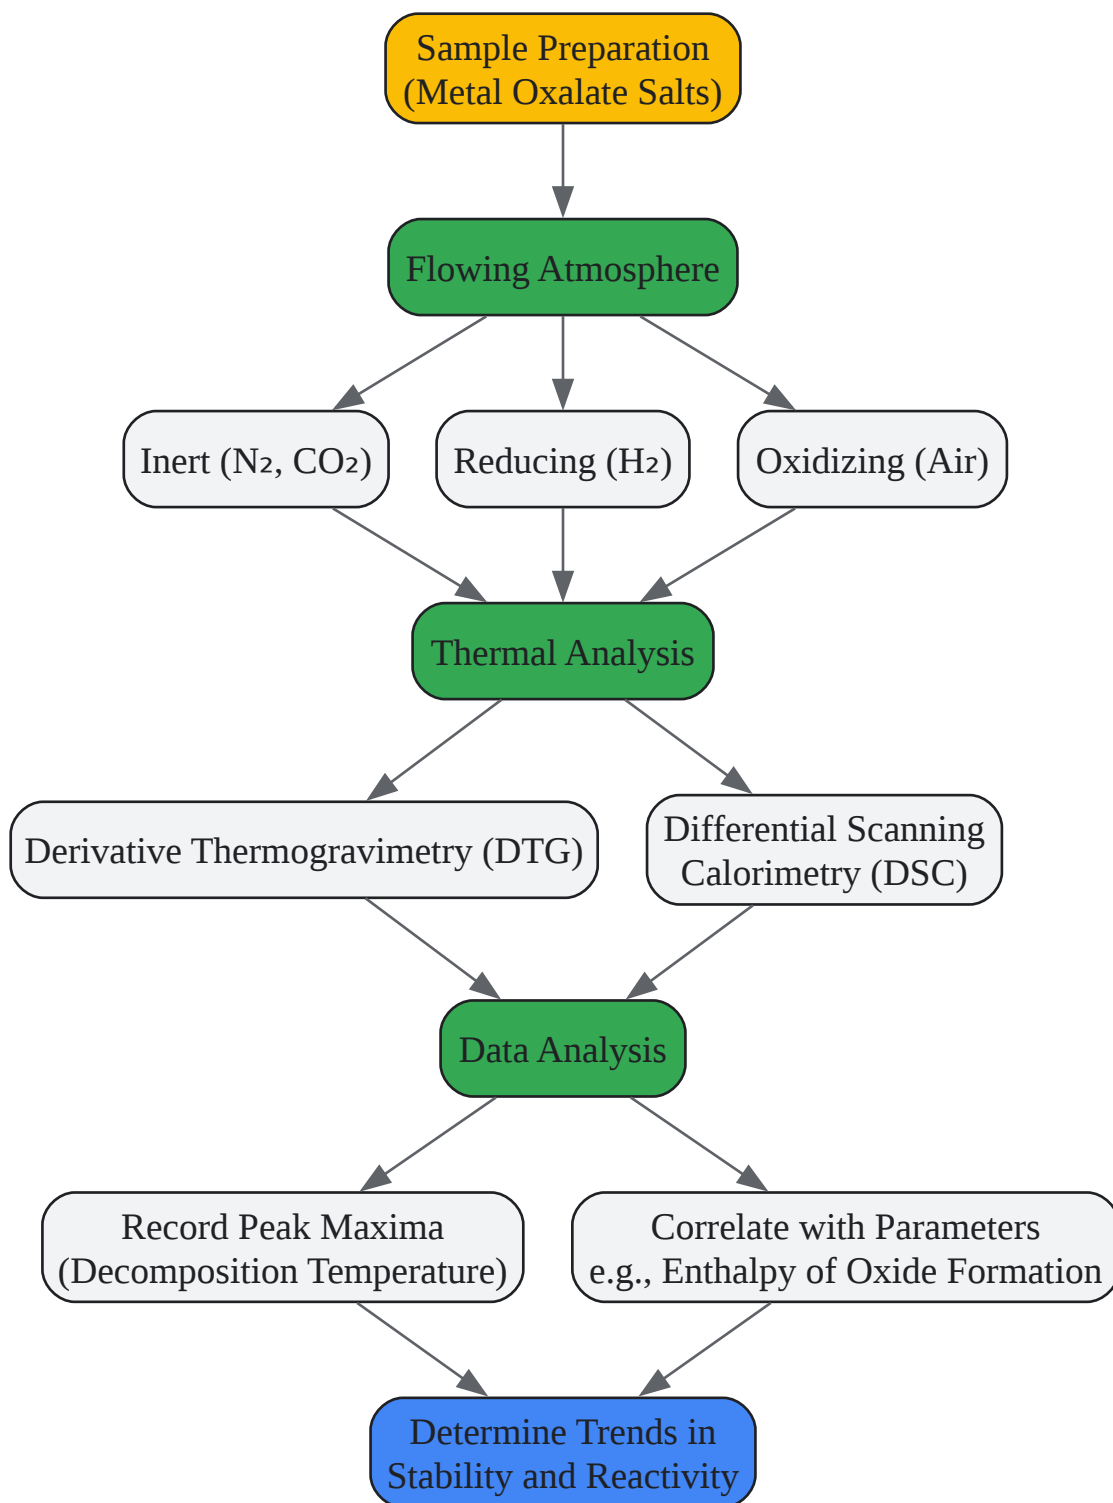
Sample Preparation
(Metal Oxalate Salts)

Flowing Atmosphere

Inert ($N_2$, $CO_2$)

Reducing ($H_2$)

Oxidizing (Air)

Thermal Analysis

Derivative Thermogravimetry (DTG)

Differential Scanning
Calorimetry (DSC)

Data Analysis

Record Peak Maxima
(Decomposition Temperature)

Correlate with Parameters
e.g., Enthalpy of Oxide Formation

Determine Trends in
Stability and Reactivity